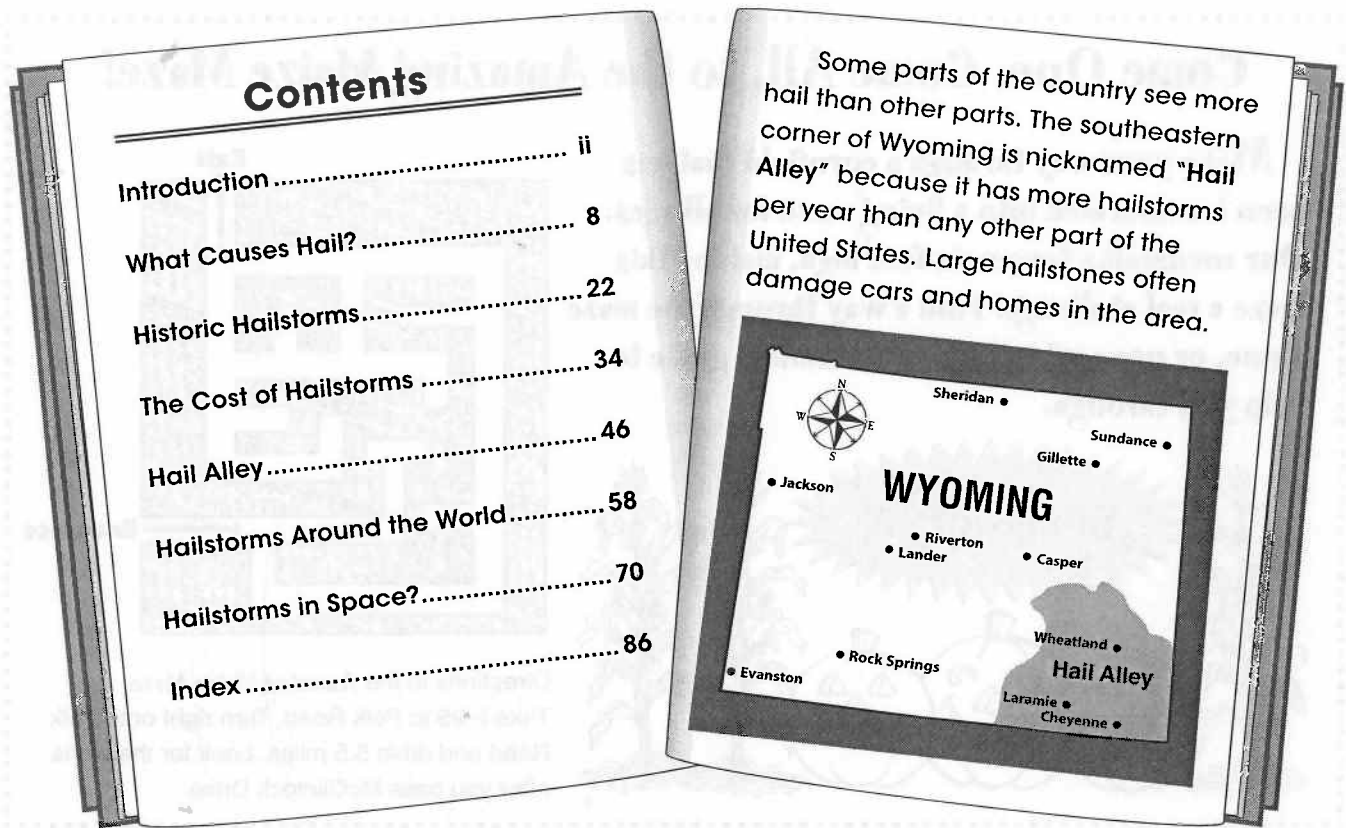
Contents

Introduction ............................................ ii

What Causes Hail? ..................................... 8

Historic Hailstorms.....................................22

The Cost of Hailstorms ..............................34

Hail Alley...................................................46

Hailstorms Around the World.....................58

Hailstorms in Space?..................................70

Index ..........................................................86

Some parts of the country see more hail than other parts. The southeastern corner of Wyoming is nicknamed "Hail Alley" because it has more hailstorms per year than any other part of the United States. Large hailstones often damage cars and homes in the area.

N
W
E
S
Sheridan
Sundance
Gillette
Jackson
WYOMING
Riverton
Lander
Casper
Wheatland
Rock Springs
Evanston
Hail Alley
Laramie
Cheyenne